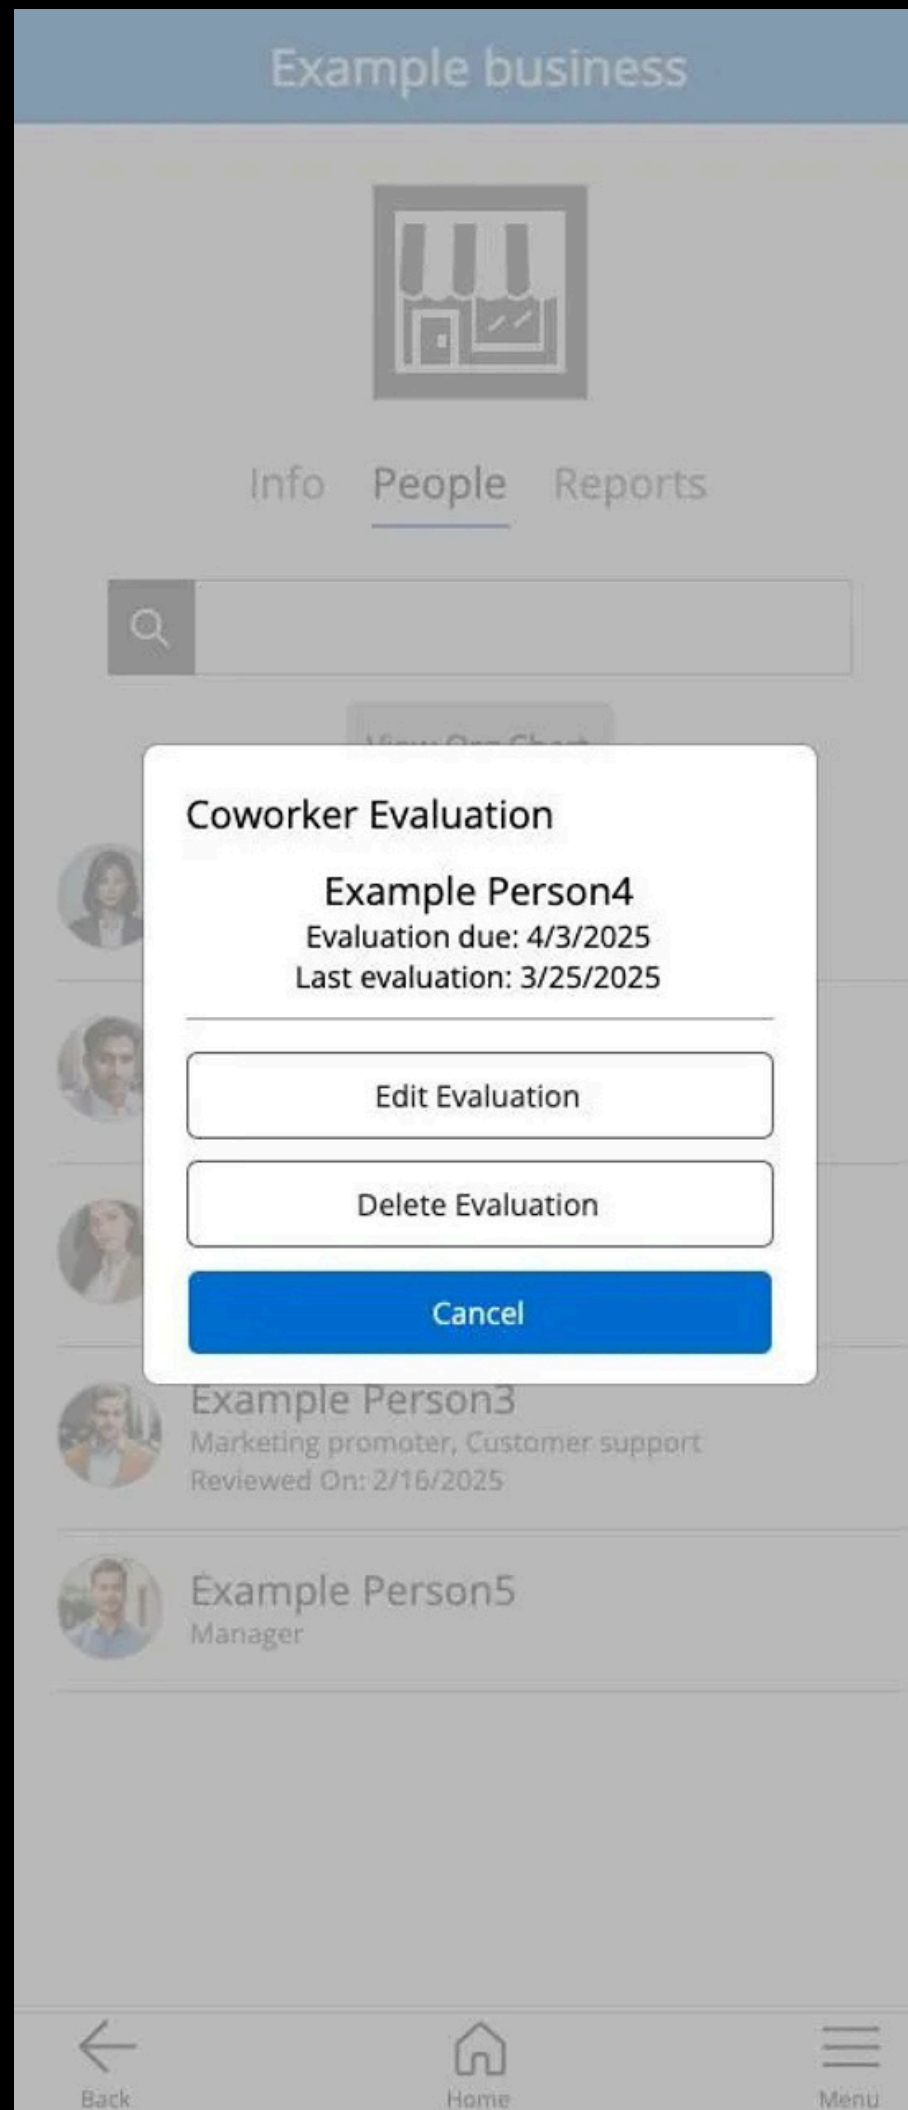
Example business

Info People Reports

View Org Chart

Coworker Evaluation

Example Person4
Evaluation due: 4/3/2025
Last evaluation: 3/25/2025

Edit Evaluation

Delete Evaluation

Cancel

Example Person3
Marketing promoter, Customer support
Reviewed On: 2/16/2025

Example Person5
Manager

Back Home Menu